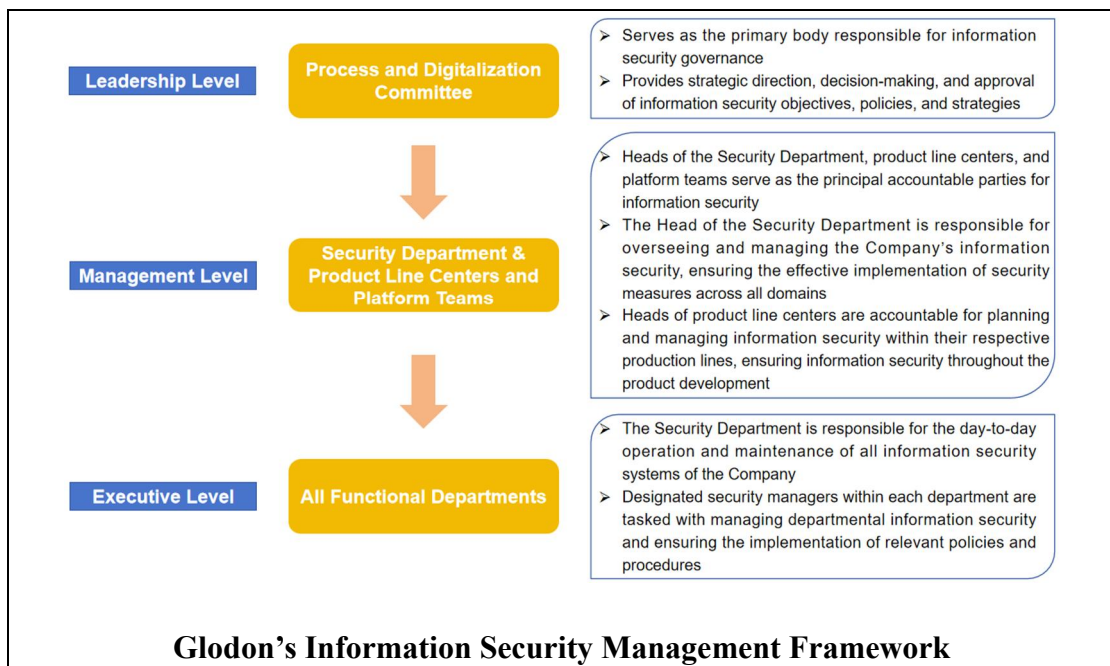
Leadership Level

Process and Digitalization Committee

➢ Serves as the primary body responsible for information security governance
➢ Provides strategic direction, decision-making, and approval of information security objectives, policies, and strategies

Management Level

Security Department & Product Line Centers and Platform Teams

➢ Heads of the Security Department, product line centers, and platform teams serve as the principal accountable parties for information security
➢ The Head of the Security Department is responsible for overseeing and managing the Company's information security, ensuring the effective implementation of security measures across all domains
➢ Heads of product line centers are accountable for planning and managing information security within their respective production lines, ensuring information security throughout the product development

Executive Level

All Functional Departments

➢ The Security Department is responsible for the day-to-day operation and maintenance of all information security systems of the Company
➢ Designated security managers within each department are tasked with managing departmental information security and ensuring the implementation of relevant policies and procedures

Glodon's Information Security Management Framework